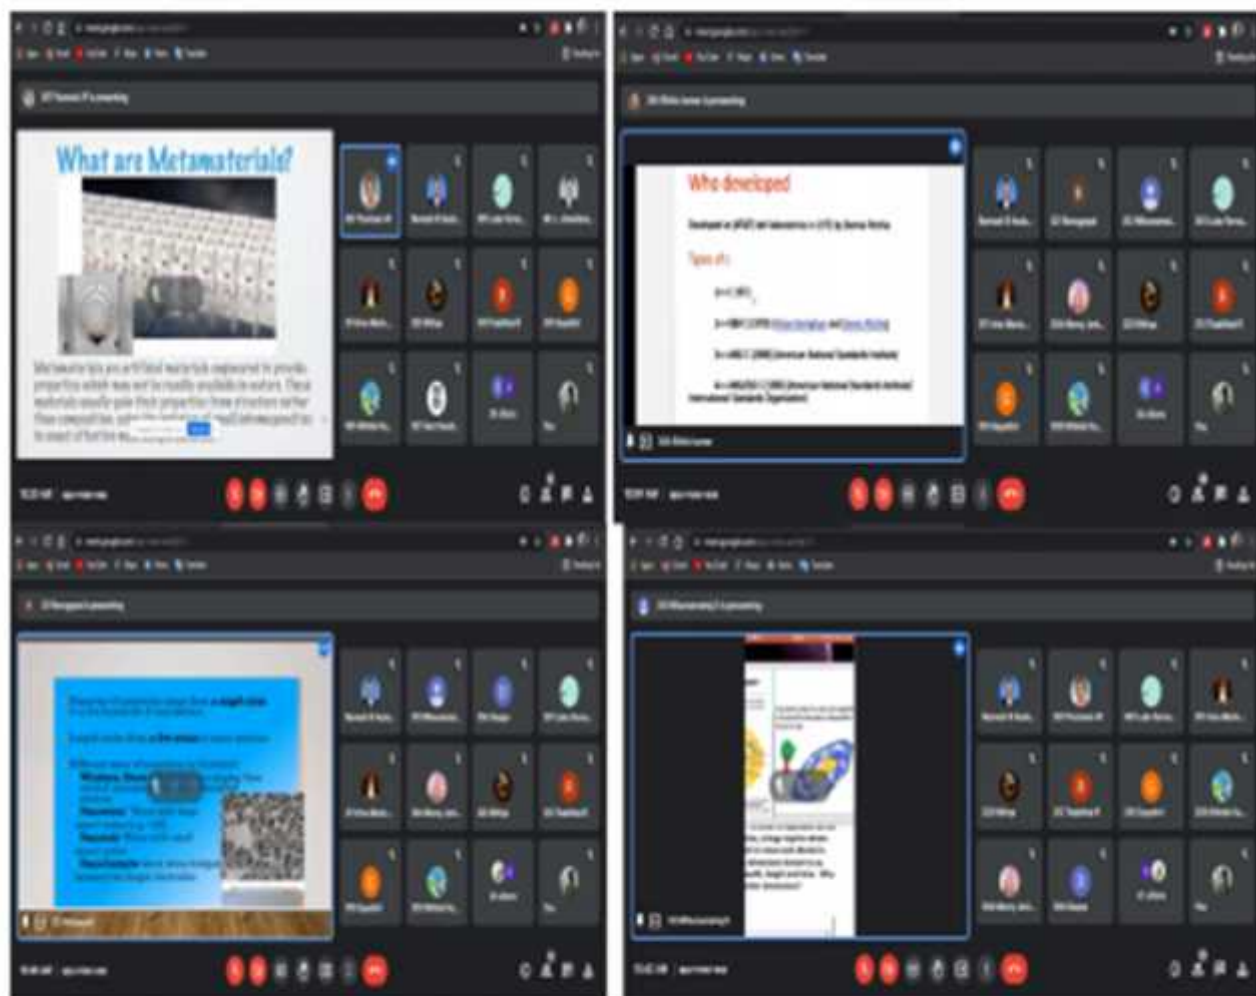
What are Metamaterials?

Metamaterials are artificial materials engineered to provide properties which may not be readily available in nature. These materials usually gain their properties from structure rather than composition, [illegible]

Who developed

Developed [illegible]

Types of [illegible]

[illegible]